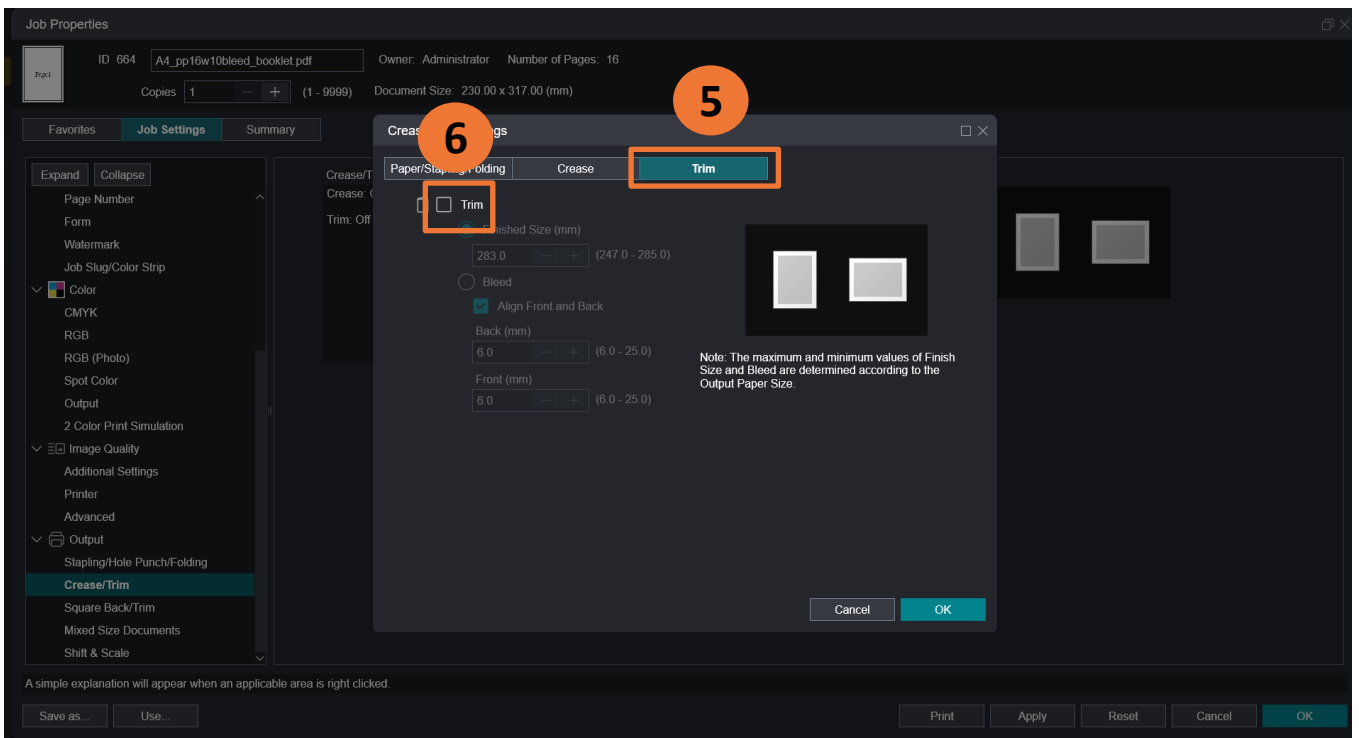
Job Properties

ID 664 A4_pp16w10bleed_booklet.pdf Owner: Administrator Number of Pages: 16

Page1

Copies 1 − + (1 - 9999) Document Size: 230.00 x 317.00 (mm)

Favorites Job Settings Summary

Expand Collapse

Page Number
Form
Watermark
Job Slug/Color Strip
Color
CMYK
RGB
RGB (Photo)
Spot Color
Output
2 Color Print Simulation
Image Quality
Additional Settings
Printer
Advanced
Output
Stapling/Hole Punch/Folding
Crease/Trim
Square Back/Trim
Mixed Size Documents
Shift & Scale

Crease/T
Crease: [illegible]
Trim: Off

5

6

Creas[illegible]gs

Paper/Stapl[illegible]olding Crease Trim

Trim

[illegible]nished Size (mm)

283.0 − + (247.0 - 285.0)

Bleed

Align Front and Back

Back (mm)

6.0 − + (6.0 - 25.0)

Front (mm)

6.0 − + (6.0 - 25.0)

Note: The maximum and minimum values of Finish Size and Bleed are determined according to the Output Paper Size.

Cancel OK

A simple explanation will appear when an applicable area is right clicked.

Save as... Use... Print Apply Reset Cancel OK